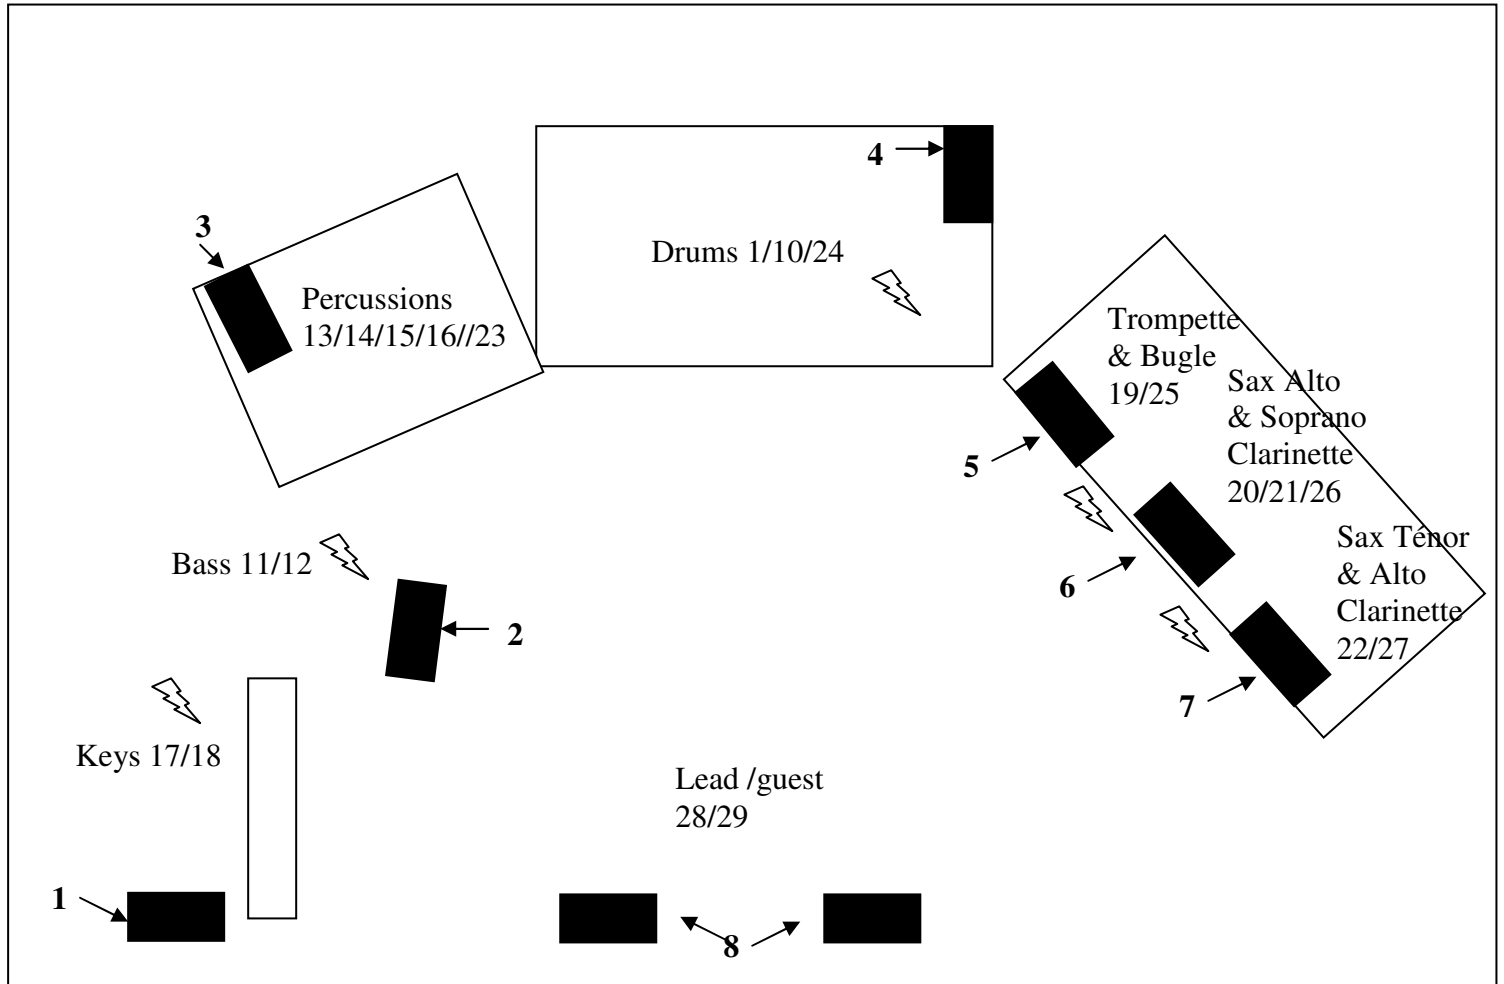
4

Drums 1/10/24

3

Percussions 13/14/15/16//23

Trompette & Bugle 19/25

Sax Alto & Soprano Clarinette 20/21/26

5

Sax Ténor & Alto Clarinette 22/27

6

Bass 11/12

2

7

Keys 17/18

Lead /guest 28/29

1

8